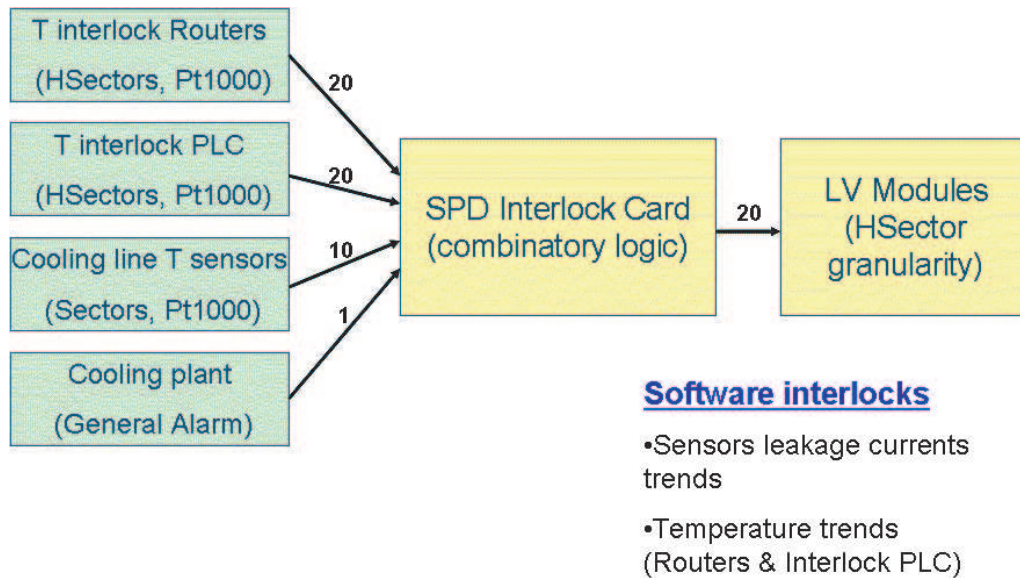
T interlock Routers
(HSectors, Pt1000)

T interlock PLC
(HSectors, Pt1000)

Cooling line T sensors
(Sectors, Pt1000)

Cooling plant
(General Alarm)

20

20

10

1

SPD Interlock Card
(combinatory logic)

20

LV Modules
(HSector granularity)

Software interlocks

•Sensors leakage currents trends

•Temperature trends (Routers & Interlock PLC)